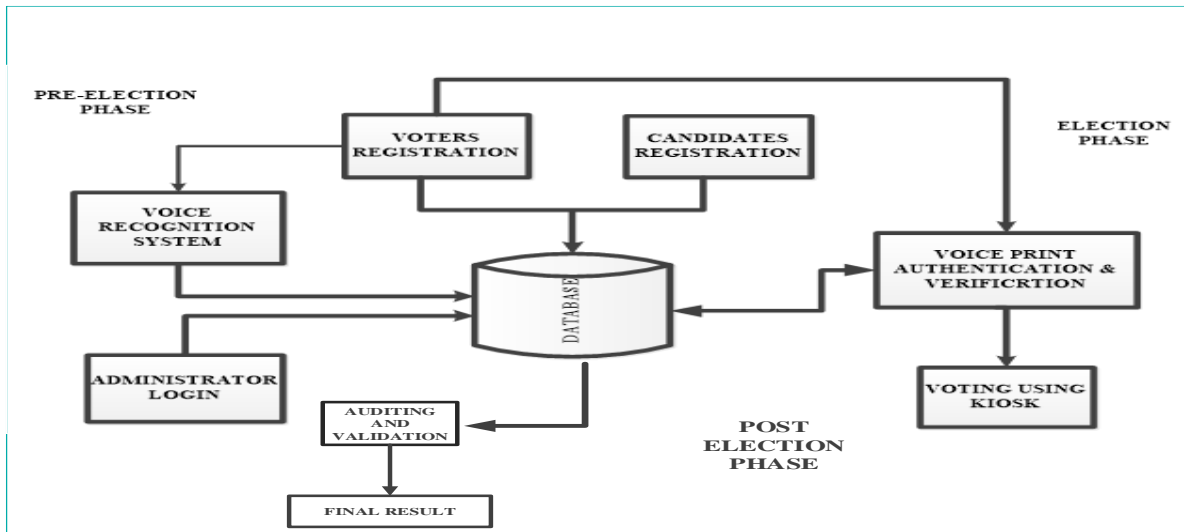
PRE-ELECTION PHASE

VOTERS REGISTRATION

CANDIDATES REGISTRATION

ELECTION PHASE

VOICE RECOGNITION SYSTEM

DATABASE

VOICE PRINT AUTHENTICATION & VERIFICRTION

ADMINISTRATOR LOGIN

VOTING USING KIOSK

AUDITING AND VALIDATION

POST ELECTION PHASE

FINAL RESULT